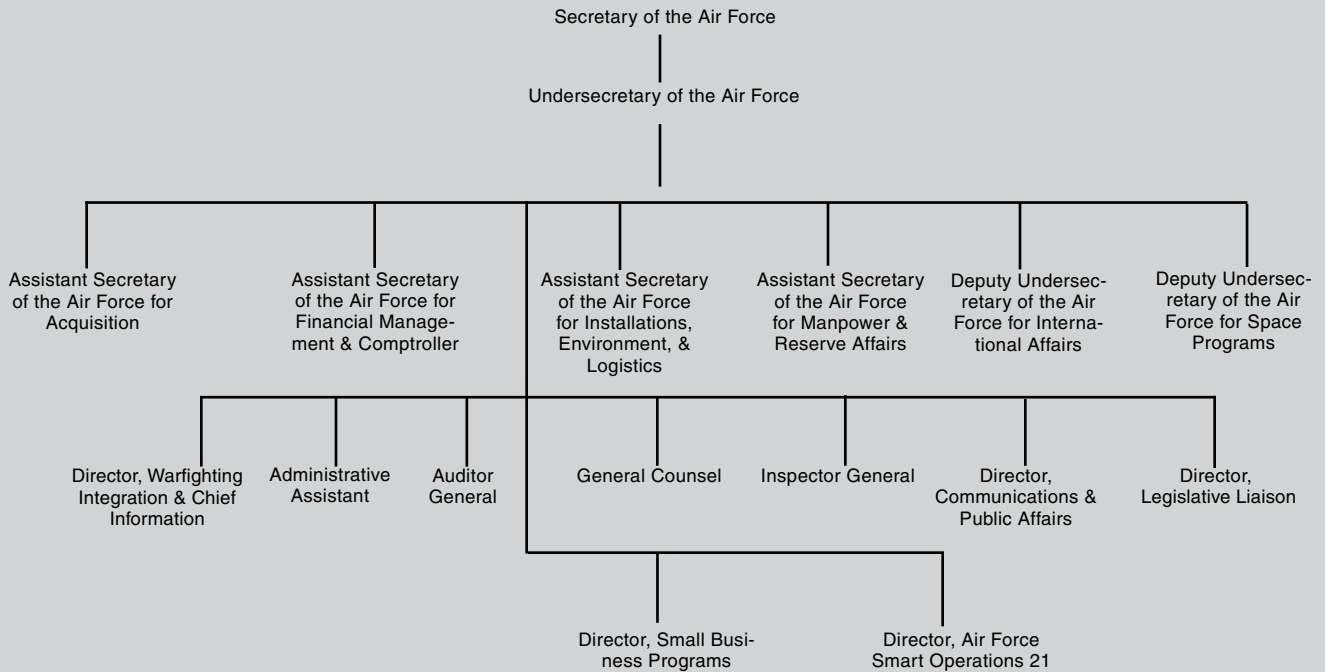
Secretary of the Air Force

Undersecretary of the Air Force

Assistant Secretary of the Air Force for Acquisition

Assistant Secretary of the Air Force for Financial Management & Comptroller

Assistant Secretary of the Air Force for Installations, Environment, & Logistics

Assistant Secretary of the Air Force for Manpower & Reserve Affairs

Deputy Undersecretary of the Air Force for International Affairs

Deputy Undersecretary of the Air Force for Space Programs

Director, Warfighting Integration & Chief Information

Administrative Assistant

Auditor General

General Counsel

Inspector General

Director, Communications & Public Affairs

Director, Legislative Liaison

Director, Small Business Programs

Director, Air Force Smart Operations 21